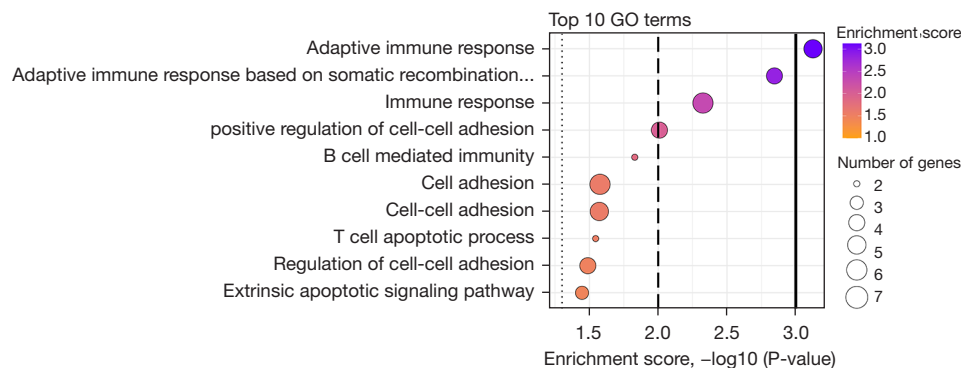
Top 10 GO terms

Adaptive immune response
Adaptive immune response based on somatic recombination...
Immune response
positive regulation of cell-cell adhesion
B cell mediated immunity
Cell adhesion
Cell-cell adhesion
T cell apoptotic process
Regulation of cell-cell adhesion
Extrinsic apoptotic signaling pathway

1.5 2.0 2.5 3.0

Enrichment score, −log10 (P-value)

Enrichment score
3.0
2.5
2.0
1.5
1.0

Number of genes
2
3
4
5
6
7